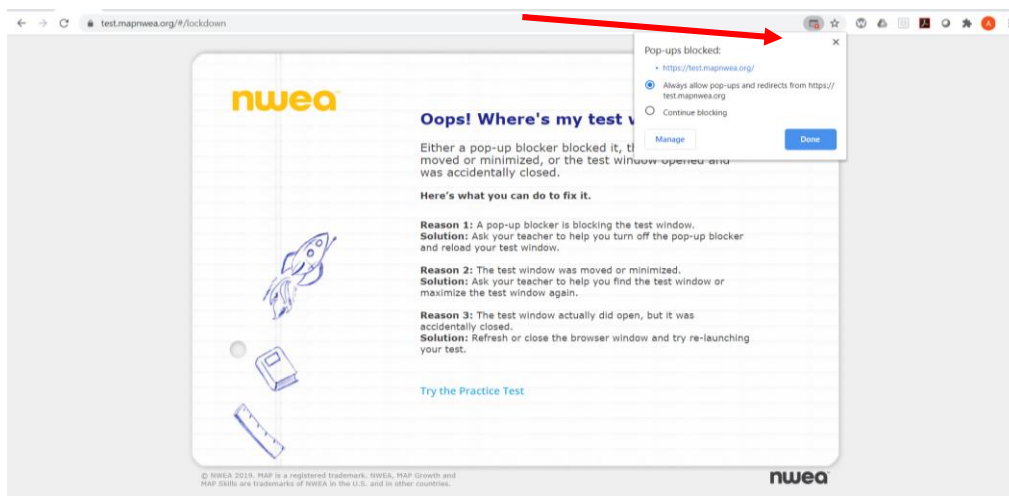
test.mapnwea.org/#/lockdown

Pop-ups blocked:

• https://test.mapnwea.org/

Always allow pop-ups and redirects from https://test.mapnwea.org

Continue blocking

Manage

Done

nwea

Oops! Where's my test w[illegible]

Either a pop-up blocker blocked it, th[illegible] moved or minimized, or the test window opened and was accidentally closed.

Here's what you can do to fix it.

Reason 1: A pop-up blocker is blocking the test window.
Solution: Ask your teacher to help you turn off the pop-up blocker and reload your test window.

Reason 2: The test window was moved or minimized.
Solution: Ask your teacher to help you find the test window or maximize the test window again.

Reason 3: The test window actually did open, but it was accidentally closed.
Solution: Refresh or close the browser window and try re-launching your test.

Try the Practice Test

© NWEA 2019. MAP is a registered trademark. NWEA, MAP Growth and MAP Skills are trademarks of NWEA in the U.S. and in other countries.

nwea